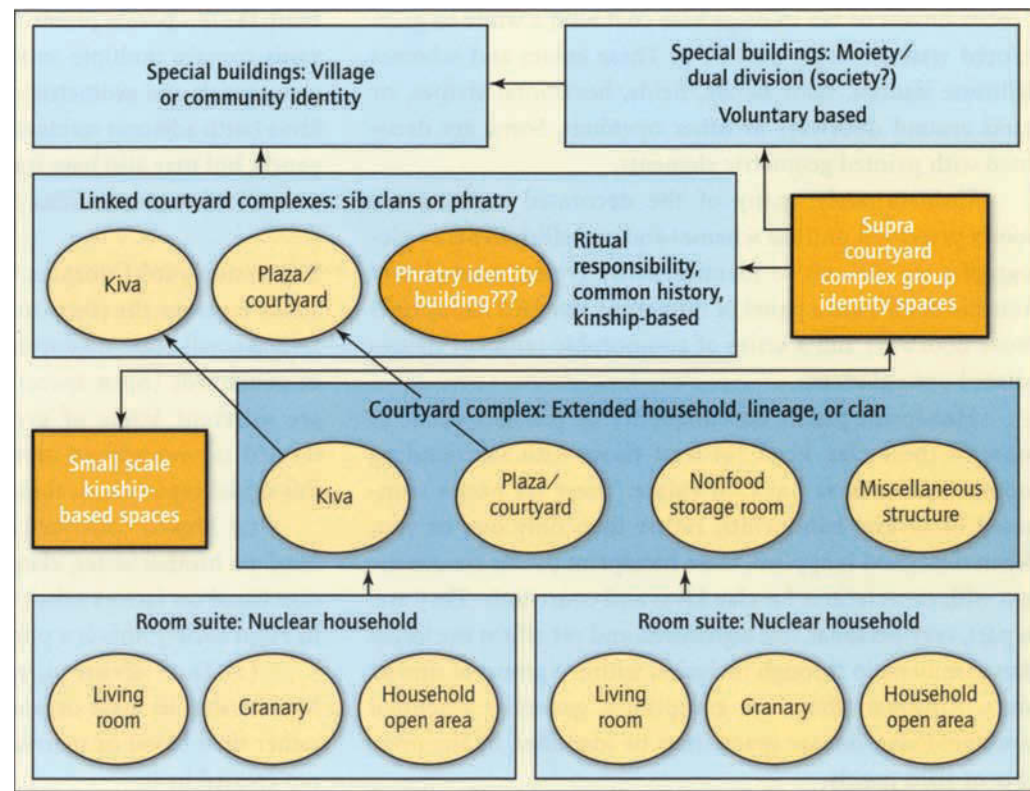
Special buildings: Village or community identity

Special buildings: Moiety/ dual division (society?)

Voluntary based

Linked courtyard complexes: sib clans or phratry

Kiva

Plaza/ courtyard

Phratry identity building???

Ritual responsibility, common history, kinship-based

Supra courtyard complex group identity spaces

Courtyard complex: Extended household, lineage, or clan

Small scale kinship-based spaces

Kiva

Plaza/ courtyard

Nonfood storage room

Miscellaneous structure

Room suite: Nuclear household

Living room

Granary

Household open area

Room suite: Nuclear household

Living room

Granary

Household open area